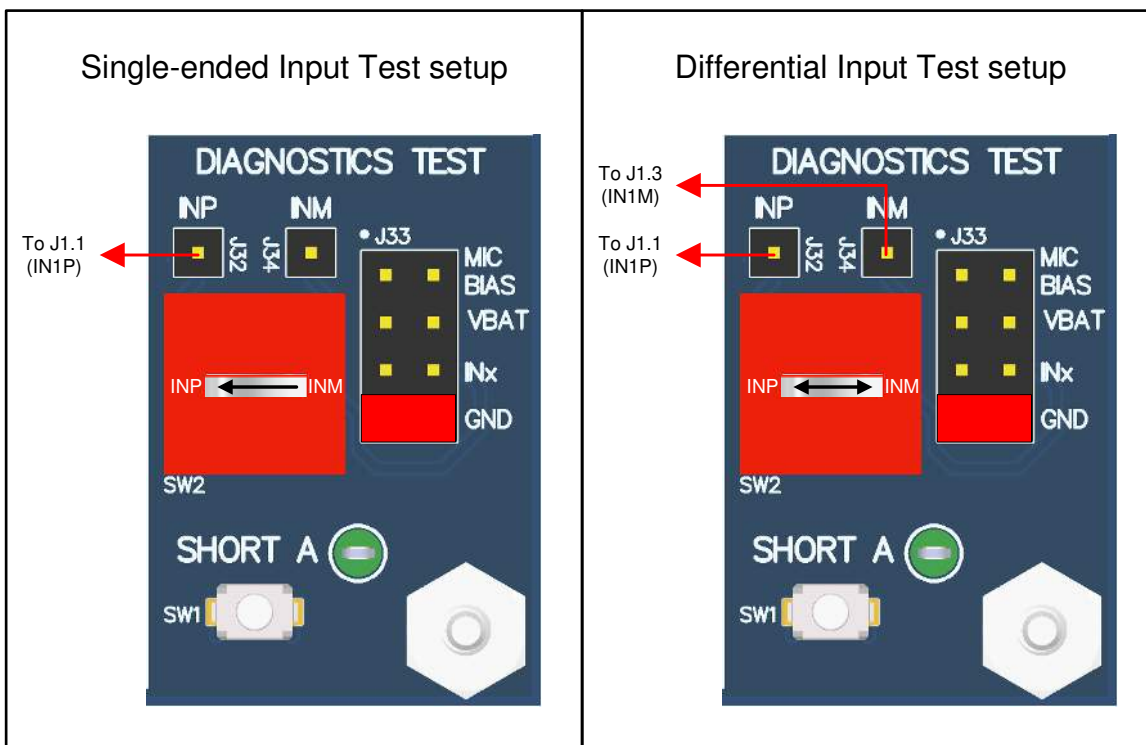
Single-ended Input Test setup

DIAGNOSTICS TEST

INP INM

To J1.1 (IN1P)

J32 J34

J33

MIC BIAS

VBAT

INx

GND

INP INM

SW2

SHORT A

SW1

Differential Input Test setup

DIAGNOSTICS TEST

To J1.3 (IN1M)

INP INM

To J1.1 (IN1P)

J32 J34

J33

MIC BIAS

VBAT

INx

GND

INP INM

SW2

SHORT A

SW1